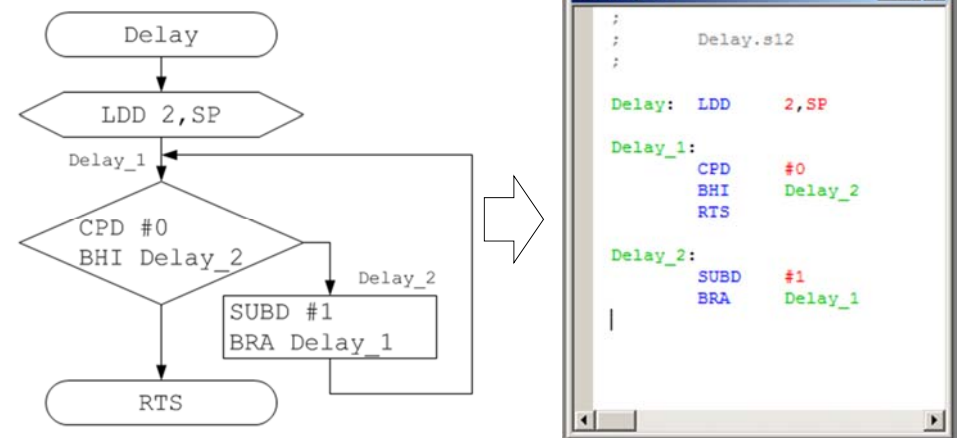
Delay

LDD 2,SP

Delay_1

CPD #0
BHI Delay_2

Delay_2

SUBD #1
BRA Delay_1

RTS

;
;        Delay.s12
;

Delay:  LDD     2,SP

Delay_1:
        CPD     #0
        BHI     Delay_2
        RTS

Delay_2:
        SUBD    #1
        BRA     Delay_1